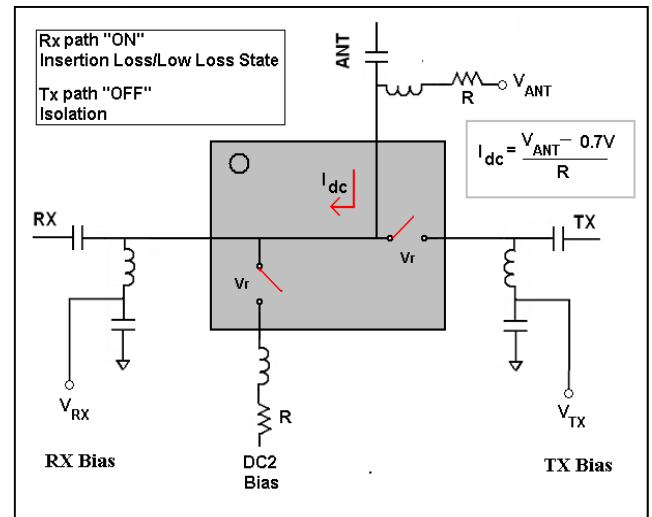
Rx path "ON"
Insertion Loss/Low Loss State

Tx path "OFF"
Isolation

ANT

R

$V_{ANT}$

$I_{dc} = \frac{V_{ANT} - 0.7V}{R}$

$I_{dc}$

RX

TX

Vr

Vr

$V_{RX}$

R

$V_{TX}$

RX Bias

DC2
Bias

TX Bias